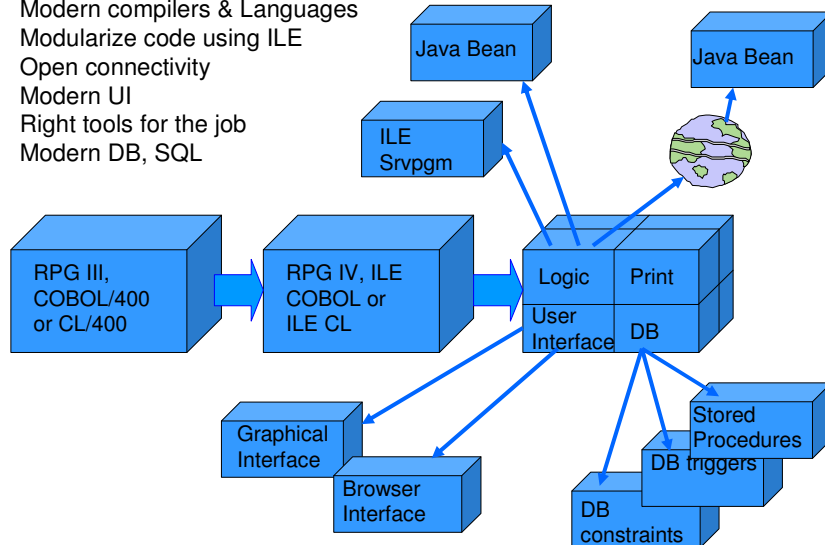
Modern compilers & Languages
Modularize code using ILE
Open connectivity
Modern UI
Right tools for the job
Modern DB, SQL

Java Bean

Java Bean

ILE
Srvpgm

RPG III,
COBOL/400
or CL/400

RPG IV, ILE
COBOL or
ILE CL

Logic

Print

User
Interface

DB

Graphical
Interface

Browser
Interface

Stored
Procedures

DB triggers

DB
constraints